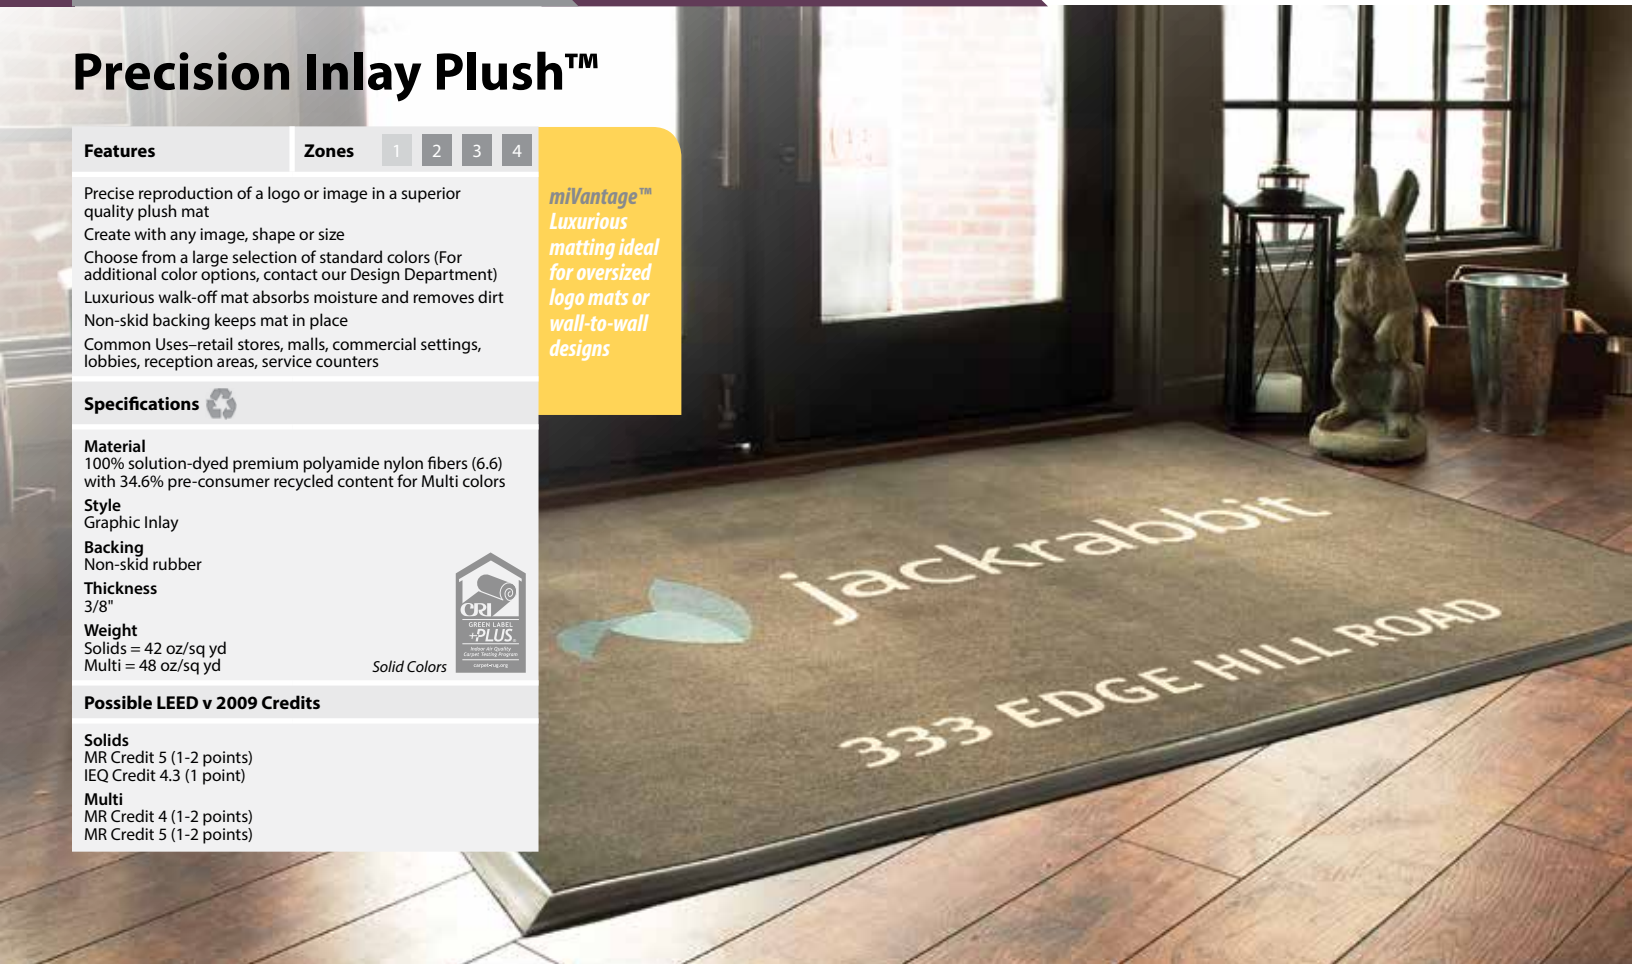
Precision Inlay Plush™

| Features | Zones 1 2 3 4 |
|---|---|

Precise reproduction of a logo or image in a superior quality plush mat

Create with any image, shape or size

Choose from a large selection of standard colors (For additional color options, contact our Design Department)

Luxurious walk-off mat absorbs moisture and removes dirt

Non-skid backing keeps mat in place

Common Uses–retail stores, malls, commercial settings, lobbies, reception areas, service counters

miVantage™ Luxurious matting ideal for oversized logo mats or wall-to-wall designs

Specifications

Material
100% solution-dyed premium polyamide nylon fibers (6.6) with 34.6% pre-consumer recycled content for Multi colors

Style
Graphic Inlay

Backing
Non-skid rubber

Thickness
3/8"

Weight
Solids = 42 oz/sq yd
Multi = 48 oz/sq yd

CRI GREEN LABEL +PLUS Indoor Air Quality Carpet Testing Program carpet-rug.org

Solid Colors

Possible LEED v 2009 Credits

Solids
MR Credit 5 (1-2 points)
IEQ Credit 4.3 (1 point)

Multi
MR Credit 4 (1-2 points)
MR Credit 5 (1-2 points)

jackrabbit
333 EDGE HILL ROAD